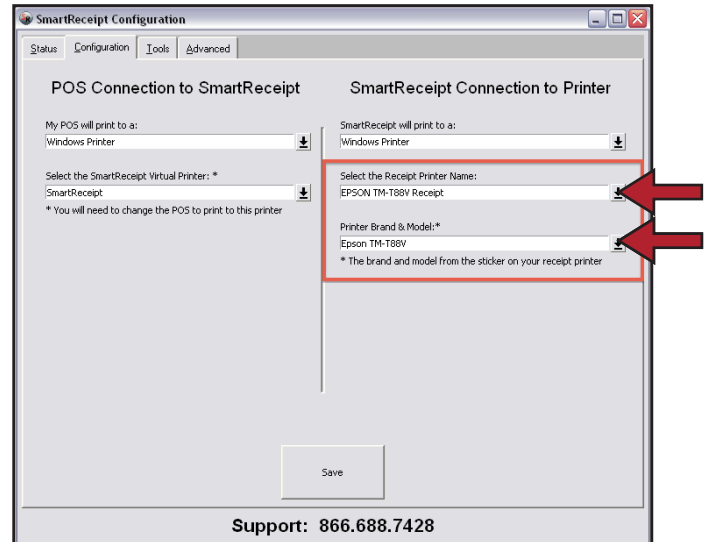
SmartReceipt Configuration

Status | Configuration | Tools | Advanced

POS Connection to SmartReceipt

My POS will print to a:
Windows Printer

Select the SmartReceipt Virtual Printer: *
SmartReceipt
* You will need to change the POS to print to this printer

SmartReceipt Connection to Printer

SmartReceipt will print to a:
Windows Printer

Select the Receipt Printer Name:
EPSON TM-T88V Receipt

Printer Brand & Model:*
Epson TM-T88V
* The brand and model from the sticker on your receipt printer

Save

Support: 866.688.7428